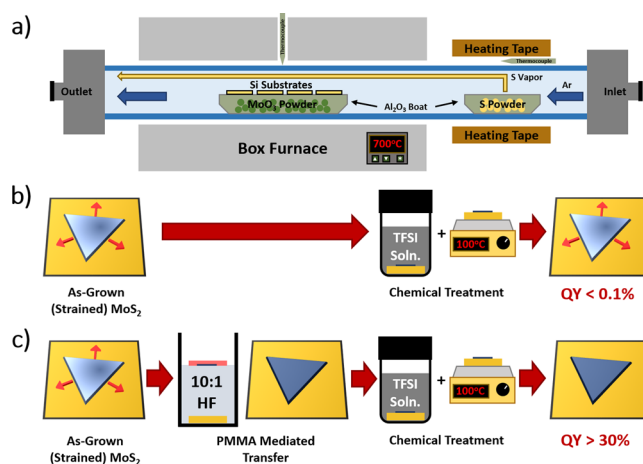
a)

Thermocouple

Heating Tape

Thermocouple

S Vapor

Ar

Inlet

Outlet

Si Substrates

$MoO_3$ Powder

$Al_2O_3$ Boat

S Powder

Heating Tape

Box Furnace

700ºC

b)

TFSI Soln.

+

100ºC

As-Grown (Strained) $MoS_2$

Chemical Treatment

QY < 0.1%

c)

10:1 HF

TFSI Soln.

+

100ºC

As-Grown (Strained) $MoS_2$

PMMA Mediated Transfer

Chemical Treatment

QY > 30%